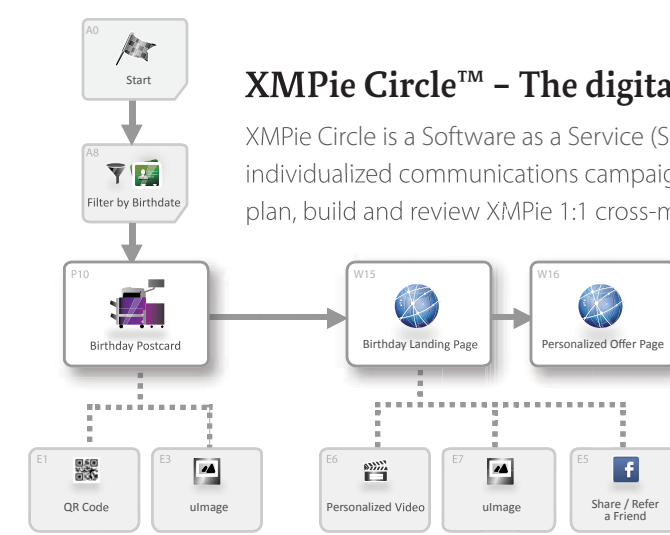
A0
Start

XMPie Circle™ – The digita

XMPie Circle is a Software as a Service (S individualized communications campaig plan, build and review XMPie 1:1 cross-m

A8
Filter by Birthdate

P10
Birthday Postcard

W15
Birthday Landing Page

W16
Personalized Offer Page

E1
QR Code

E3
uImage

E6
Personalized Video

E7
uImage

E5
Share / Refer a Friend